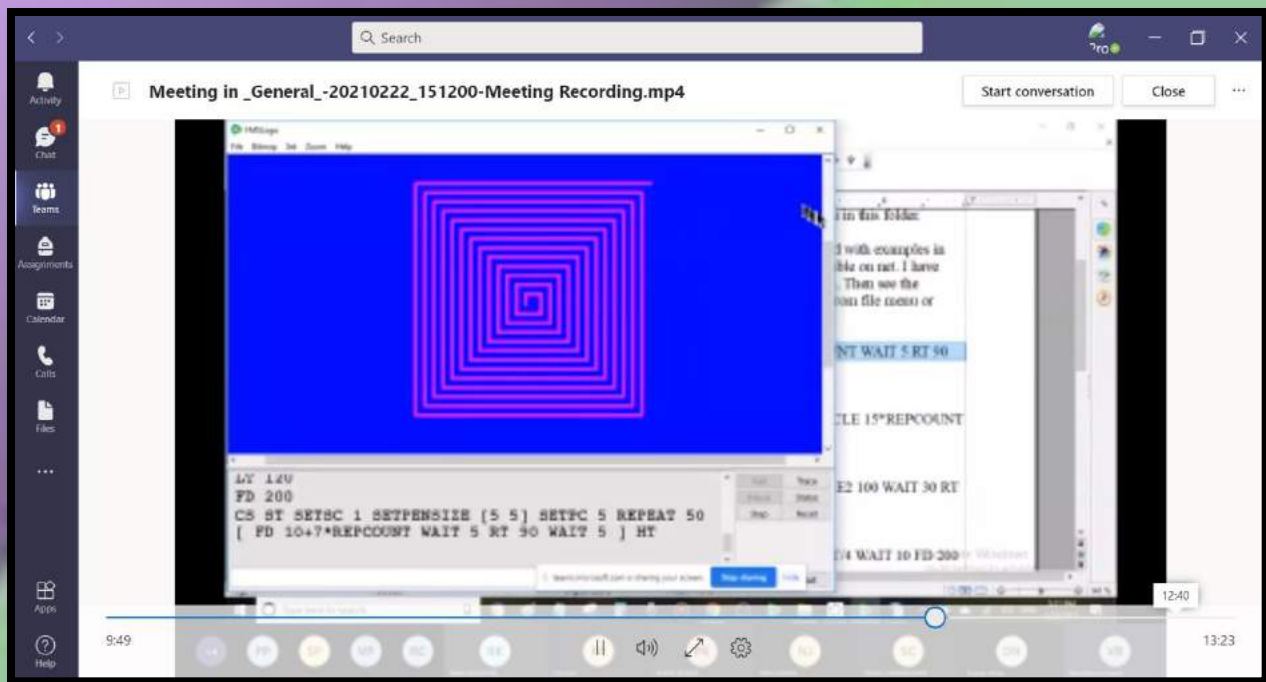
Search

Activity
Chat
Teams
Assignments
Calendar
Calls
Files
...
Apps
Help

Meeting in _General_-20210222_151200-Meeting Recording.mp4

Start conversation
Close
...

FMSLogo
File Bitmap Set Zoom Help

in this folder

with examples in
ble on net. I have
Then see the
om file menu or

NT WAIT 5 RT 90

CLE 15*REPCOUNT

E2 100 WAIT 30 RT

/4 WAIT 10 FD 200

LT 120
FD 200
CS ST SETSC 1 SETPENSIZE [5 5] SETPC 5 REPEAT 50
[ FD 10+7*REPCOUNT WAIT 5 RT 90 WAIT 5 ] HT

Halt
Trace
Pause
Status
Step
Reset

teams.microsoft.com is sharing your screen.
Stop sharing
Hide

12:40
9:49
13:23